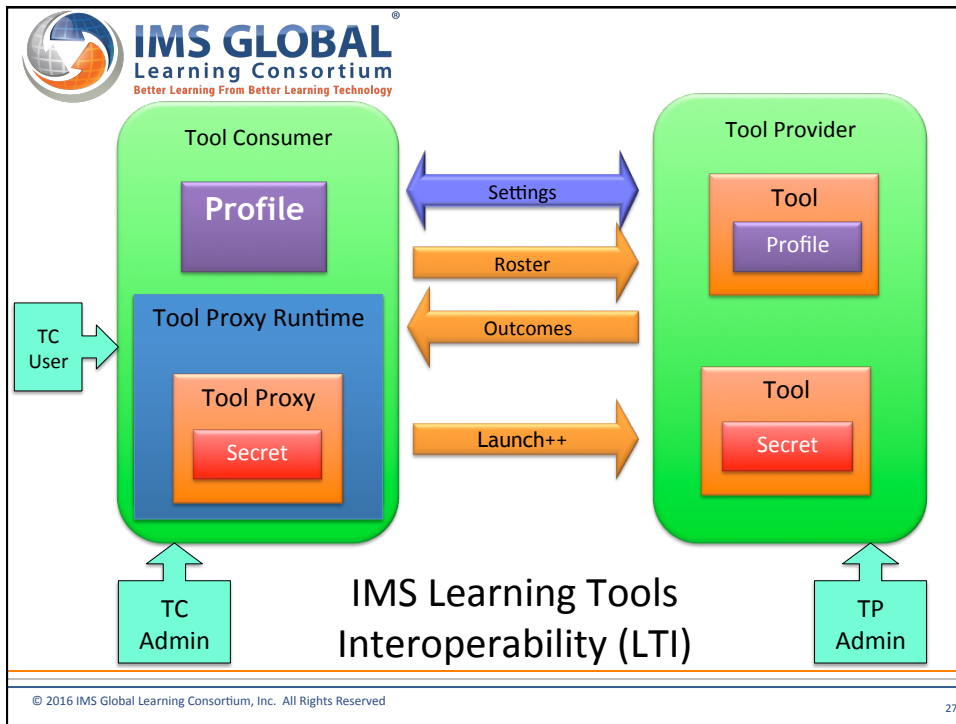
IMS GLOBAL®
Learning Consortium
Better Learning From Better Learning Technology

Tool Consumer

Profile

Tool Proxy Runtime

Tool Proxy

Secret

TC User

Settings

Roster

Outcomes

Launch++

Tool Provider

Tool

Profile

Tool

Secret

TC Admin

IMS Learning Tools Interoperability (LTI)

TP Admin

© 2016 IMS Global Learning Consortium, Inc. All Rights Reserved

27